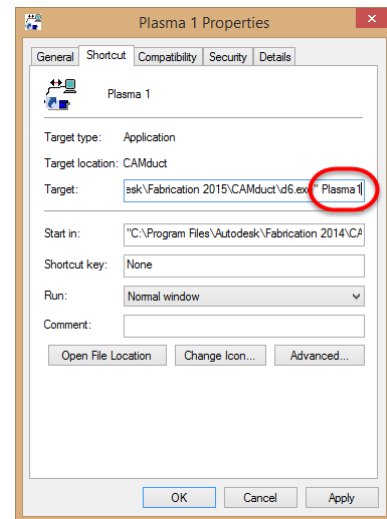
Plasma 1 Properties

General | Shortcut | Compatibility | Security | Details

Plasma 1

Target type: Application

Target location: CAMduct

Target: esk\Fabrication 2015\CAMduct\d6.exe" Plasma 1

Start in: "C:\Program Files\Autodesk\Fabrication 2014\CA

Shortcut key: None

Run: Normal window

Comment:

Open File Location | Change Icon... | Advanced...

OK | Cancel | Apply